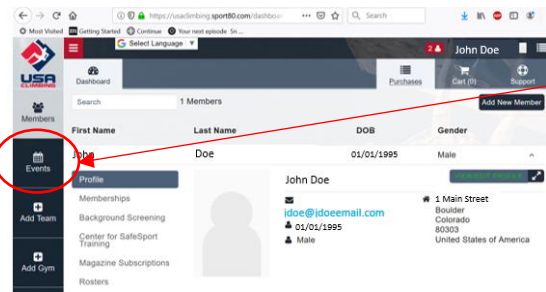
https://usaclimbing.sport80.com/dashboa
Search
Most Visited Getting Started Continue Your next episode 5n...
Select Language
2 John Doe
USA CLIMBING
Dashboard
Purchases
Cart (0)
Support
Members
Search
1 Members
Add New Member
First Name
Last Name
DOB
Gender
John
Doe
01/01/1995
Male
Events
Profile
Memberships
Background Screening
Center for SafeSport Training
Magazine Subscriptions
Rosters
Add Team
Add Gym
John Doe
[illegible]
jdoe@idoeemail.com
01/01/1995
Male
1 Main Street
Boulder
Colorado
80303
United States of America